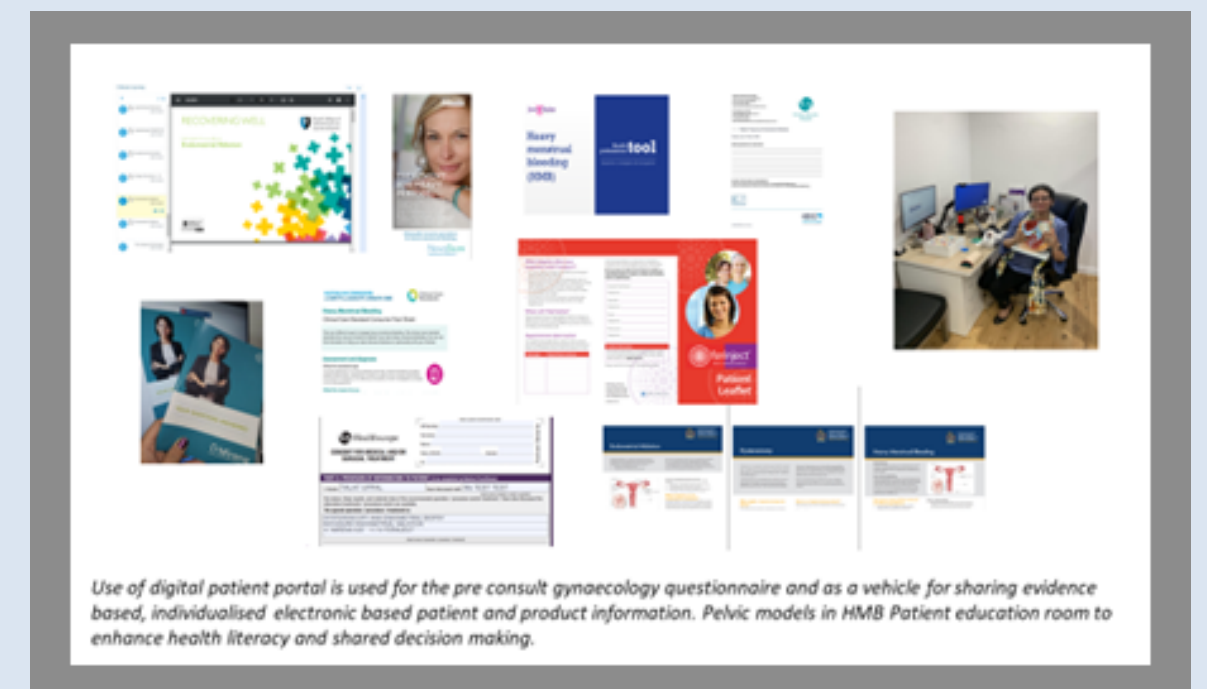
RECOVERING WELL

Heavy menstrual bleeding (HMB)

tool

Patient Leaflet

Use of digital patient portal is used for the pre consult gynaecology questionnaire and as a vehicle for sharing evidence based, individualised electronic based patient and product information. Pelvic models in HMB Patient education room to enhance health literacy and shared decision making.